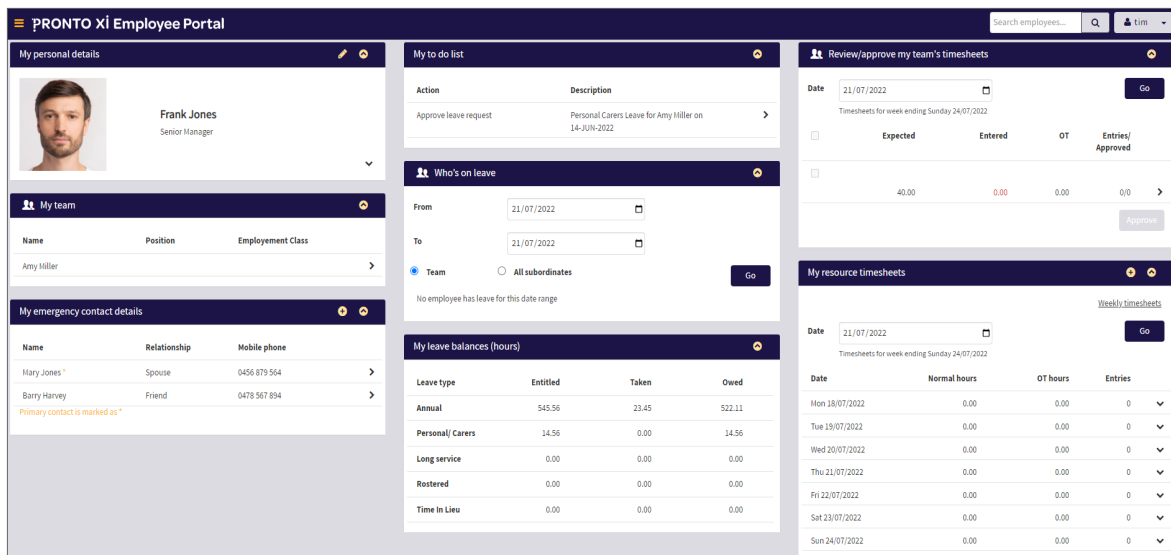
PRONTO Xi Employee Portal

Search employees...

tim

My personal details

Frank Jones
Senior Manager

My team

| Name | Position | Employement Class |
|---|---|---|
| Amy Miller | | |

My emergency contact details

| Name | Relationship | Mobile phone |
|---|---|---|
| Mary Jones * | Spouse | 0456 879 564 |
| Barry Harvey | Friend | 0478 567 894 |

Primary contact is marked as *

My to do list

| Action | Description |
|---|---|
| Approve leave request | Personal Carers Leave for Amy Miller on 14-JUN-2022 |

Who's on leave

From 21/07/2022

To 21/07/2022

Team   All subordinates   Go

No employee has leave for this date range

My leave balances (hours)

| Leave type | Entitled | Taken | Owed |
|---|---|---|---|
| Annual | 545.56 | 23.45 | 522.11 |
| Personal/ Carers | 14.56 | 0.00 | 14.56 |
| Long service | 0.00 | 0.00 | 0.00 |
| Rostered | 0.00 | 0.00 | 0.00 |
| Time In Lieu | 0.00 | 0.00 | 0.00 |

Review/approve my team's timesheets

Date 21/07/2022   Go

Timesheets for week ending Sunday 24/07/2022

| | Expected | Entered | OT | Entries/ Approved |
|---|---|---|---|---|
| | 40.00 | 0.00 | 0.00 | 0/0 |

Approve

My resource timesheets

Weekly timesheets

Date 21/07/2022   Go

Timesheets for week ending Sunday 24/07/2022

| Date | Normal hours | OT hours | Entries |
|---|---|---|---|
| Mon 18/07/2022 | 0.00 | 0.00 | 0 |
| Tue 19/07/2022 | 0.00 | 0.00 | 0 |
| Wed 20/07/2022 | 0.00 | 0.00 | 0 |
| Thu 21/07/2022 | 0.00 | 0.00 | 0 |
| Fri 22/07/2022 | 0.00 | 0.00 | 0 |
| Sat 23/07/2022 | 0.00 | 0.00 | 0 |
| Sun 24/07/2022 | 0.00 | 0.00 | 0 |